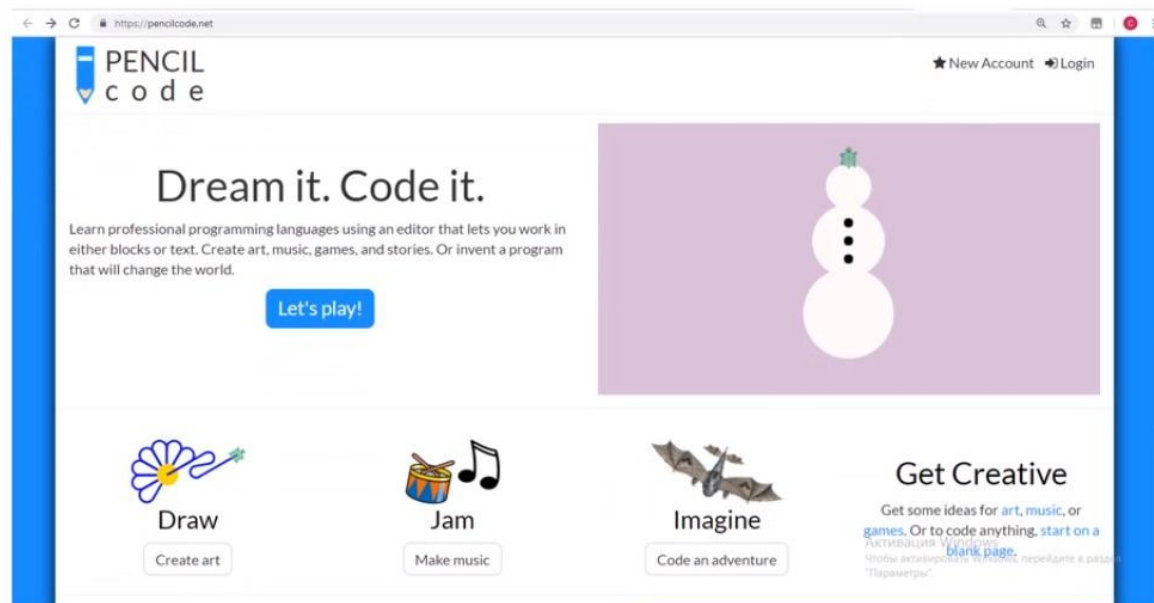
https://pencilcode.net

PENCIL
code

★ New Account Login

Dream it. Code it.

Learn professional programming languages using an editor that lets you work in either blocks or text. Create art, music, games, and stories. Or invent a program that will change the world.

Let's play!

Draw

Create art

Jam

Make music

Imagine

Code an adventure

Get Creative

Get some ideas for art, music, or games. Or to code anything, start on a blank page.

Активация Windows
Чтобы активировать Windows, перейдите в раздел "Параметры".